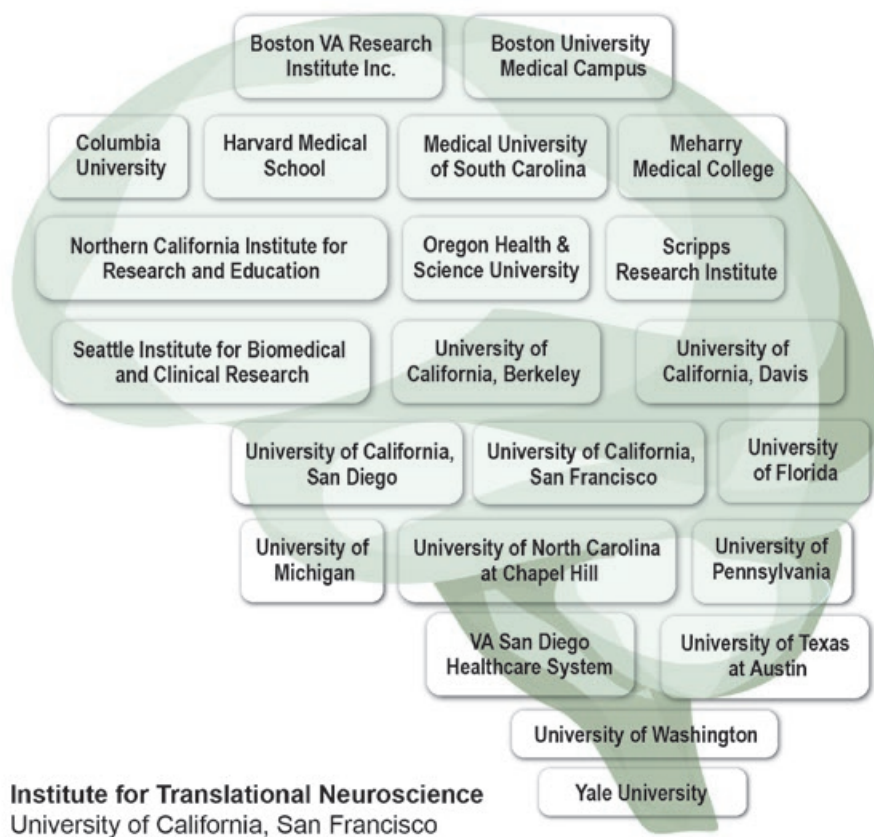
Boston VA Research Institute Inc.

Boston University Medical Campus

Columbia University

Harvard Medical School

Medical University of South Carolina

Meharry Medical College

Northern California Institute for Research and Education

Oregon Health & Science University

Scripps Research Institute

Seattle Institute for Biomedical and Clinical Research

University of California, Berkeley

University of California, Davis

University of California, San Diego

University of California, San Francisco

University of Florida

University of Michigan

University of North Carolina at Chapel Hill

University of Pennsylvania

VA San Diego Healthcare System

University of Texas at Austin

University of Washington

Yale University

Institute for Translational Neuroscience
University of California, San Francisco